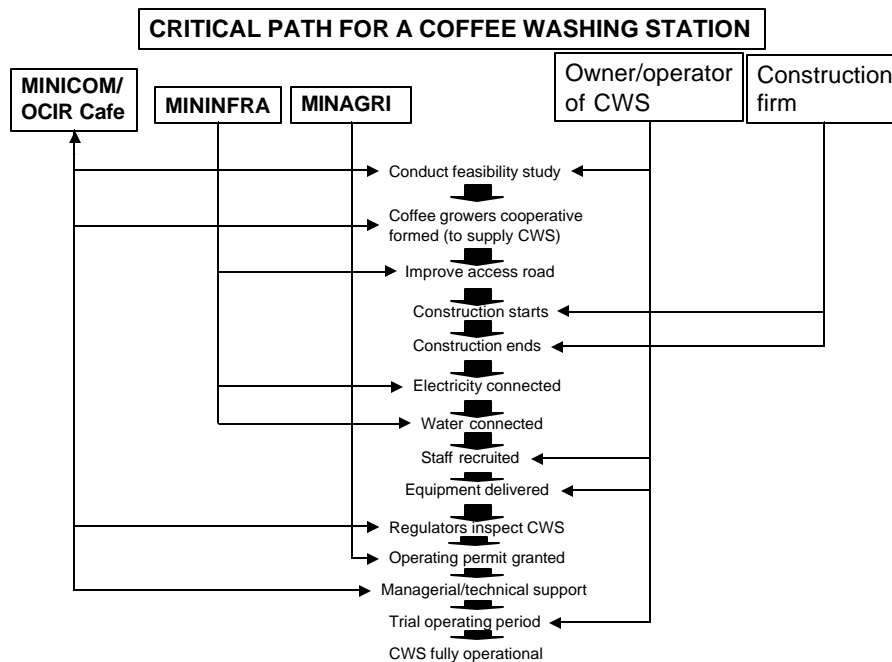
CRITICAL PATH FOR A COFFEE WASHING STATION

MINICOM/ OCIR Cafe

MININFRA

MINAGRI

Owner/operator of CWS

Construction firm

Conduct feasibility study

Coffee growers cooperative formed (to supply CWS)

Improve access road

Construction starts

Construction ends

Electricity connected

Water connected

Staff recruited

Equipment delivered

Regulators inspect CWS

Operating permit granted

Managerial/technical support

Trial operating period

CWS fully operational